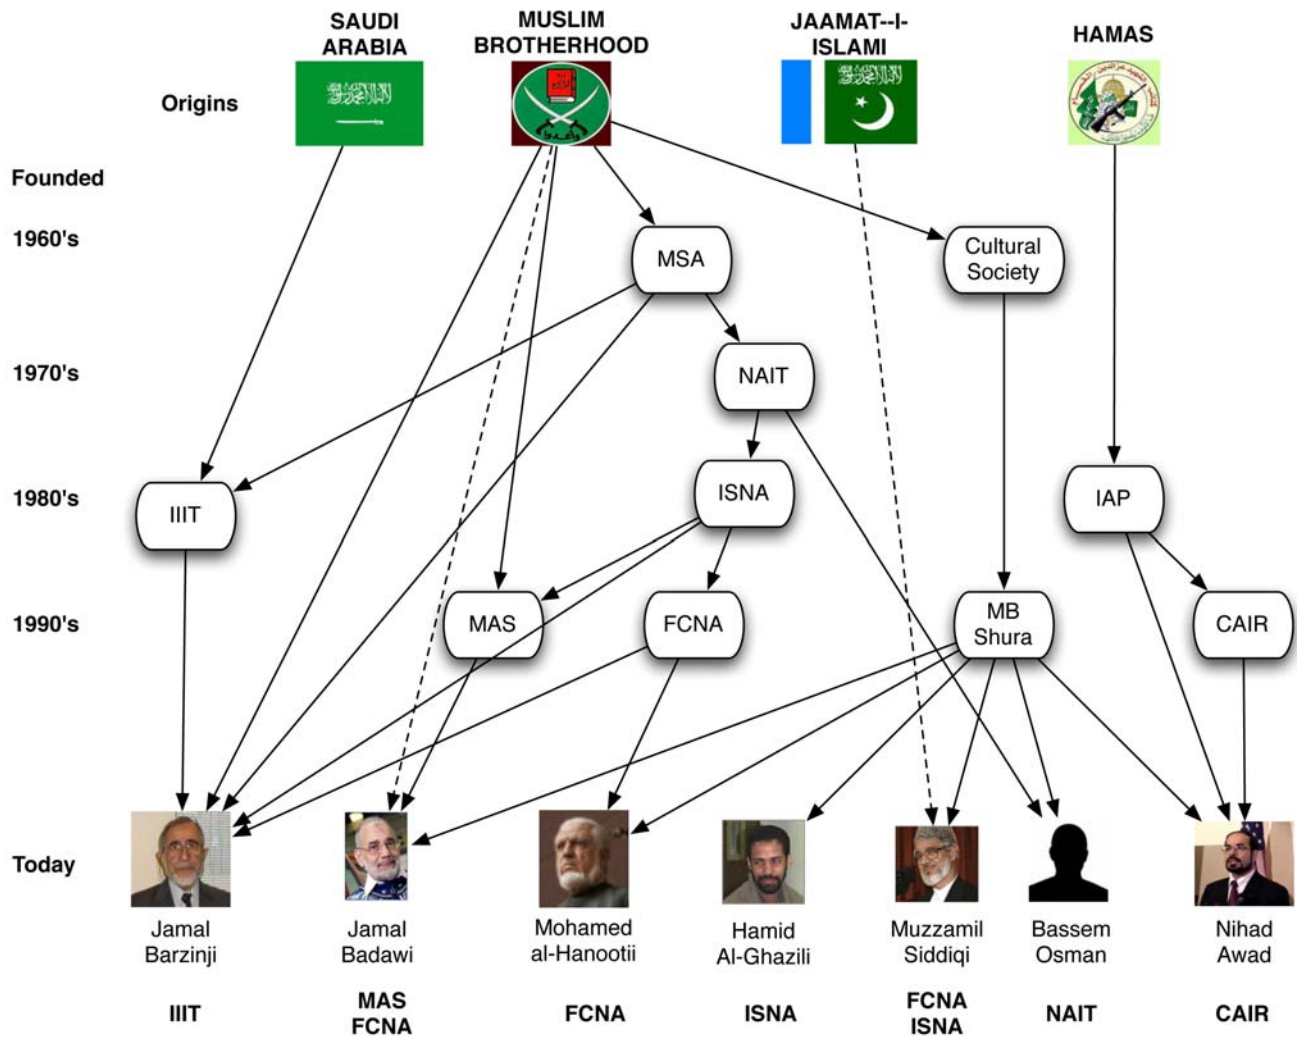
SAUDI ARABIA

MUSLIM BROTHERHOOD

JAAMAT--I-ISLAMI

HAMAS

Origins

Founded

1960's

MSA

Cultural Society

1970's

NAIT

1980's

IIIT

ISNA

IAP

1990's

MAS

FCNA

MB Shura

CAIR

Today

Jamal Barzinji

Jamal Badawi

Mohamed al-Hanootii

Hamid Al-Ghazili

Muzzamil Siddiqi

Bassem Osman

Nihad Awad

IIIT

MAS FCNA

FCNA

ISNA

FCNA ISNA

NAIT

CAIR